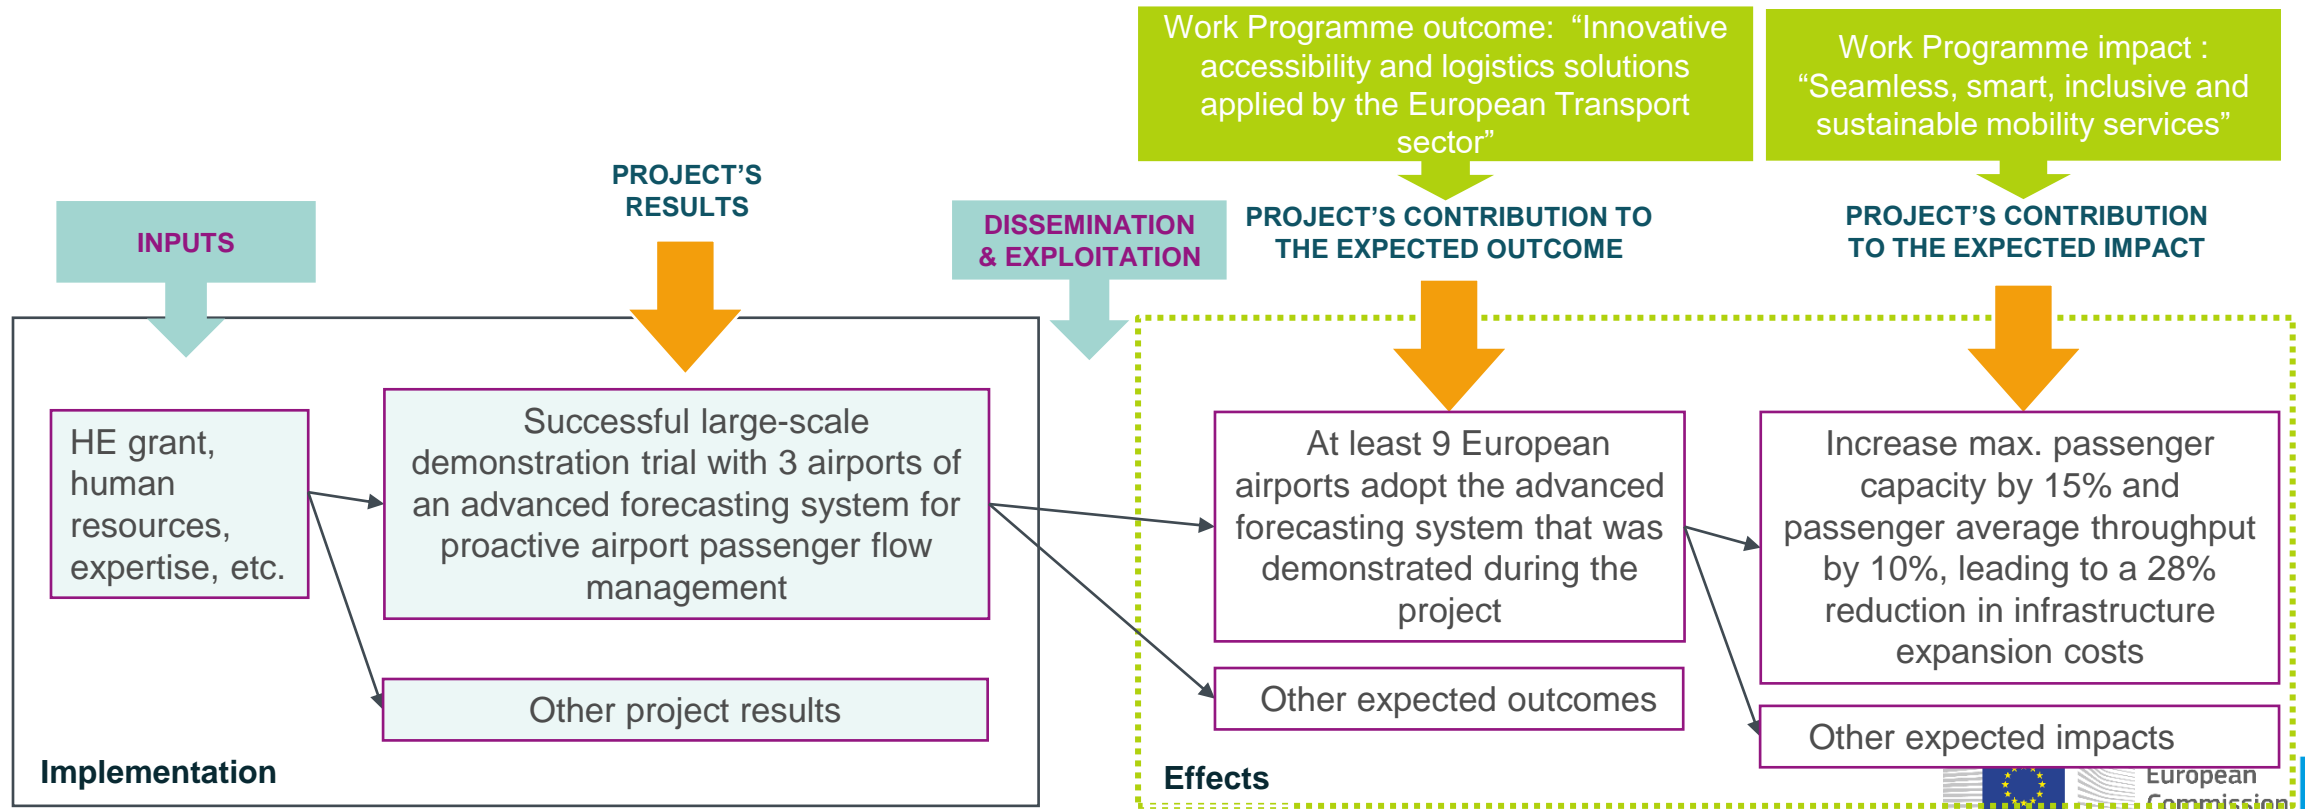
Work Programme outcome: “Innovative accessibility and logistics solutions applied by the European Transport sector”

Work Programme impact : “Seamless, smart, inclusive and sustainable mobility services”

INPUTS

PROJECT'S RESULTS

DISSEMINATION & EXPLOITATION

PROJECT'S CONTRIBUTION TO THE EXPECTED OUTCOME

PROJECT'S CONTRIBUTION TO THE EXPECTED IMPACT

HE grant, human resources, expertise, etc.

Successful large-scale demonstration trial with 3 airports of an advanced forecasting system for proactive airport passenger flow management

Other project results

Implementation

At least 9 European airports adopt the advanced forecasting system that was demonstrated during the project

Other expected outcomes

Increase max. passenger capacity by 15% and passenger average throughput by 10%, leading to a 28% reduction in infrastructure expansion costs

Other expected impacts

Effects

European Commission